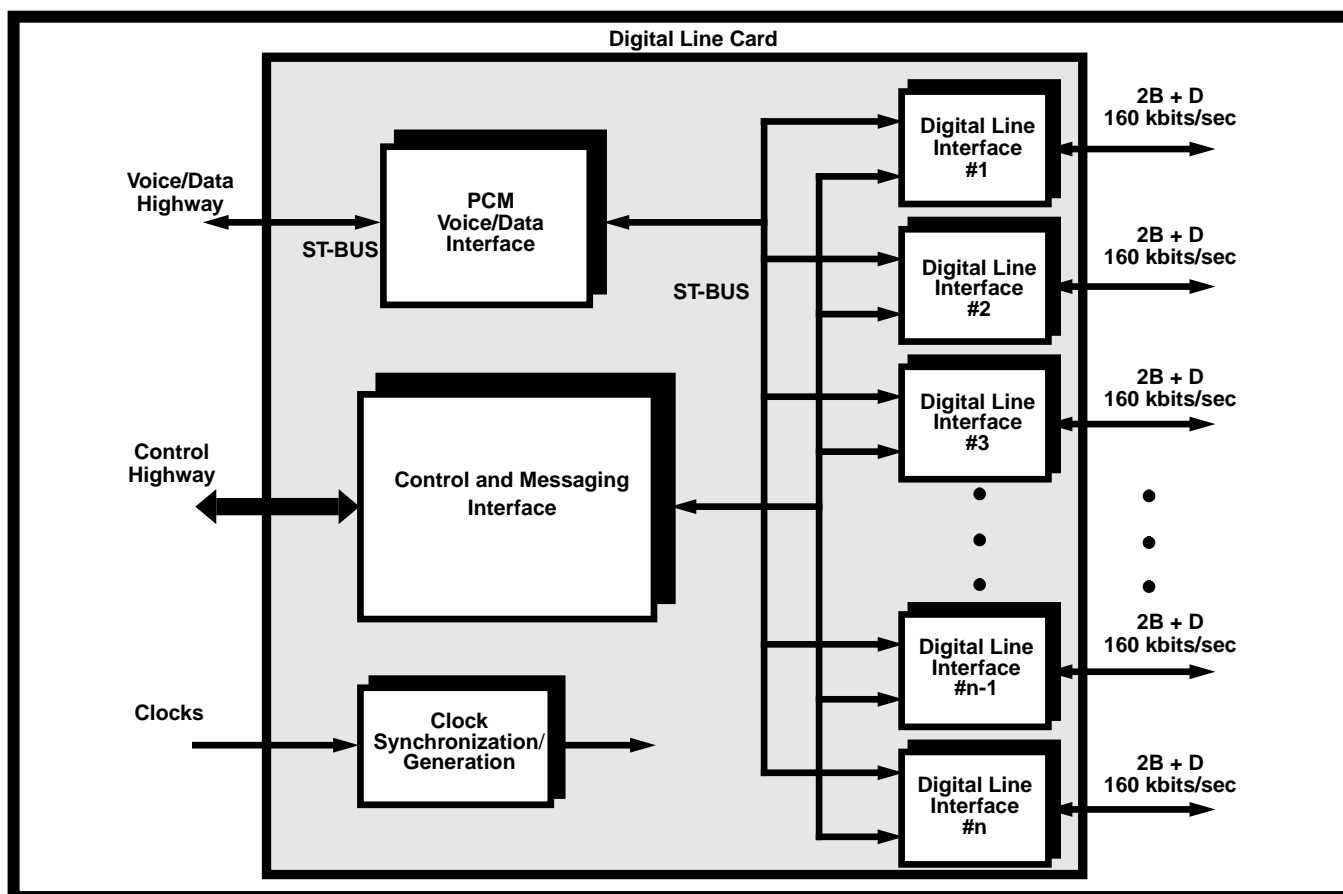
Digital Line Card

Voice/Data Highway

ST-BUS

PCM Voice/Data Interface

ST-BUS

Digital Line Interface #1

2B + D 160 kbits/sec

Digital Line Interface #2

2B + D 160 kbits/sec

Digital Line Interface #3

2B + D 160 kbits/sec

Control Highway

Control and Messaging Interface

Digital Line Interface #n-1

2B + D 160 kbits/sec

Clocks

Clock Synchronization/ Generation

Digital Line Interface #n

2B + D 160 kbits/sec